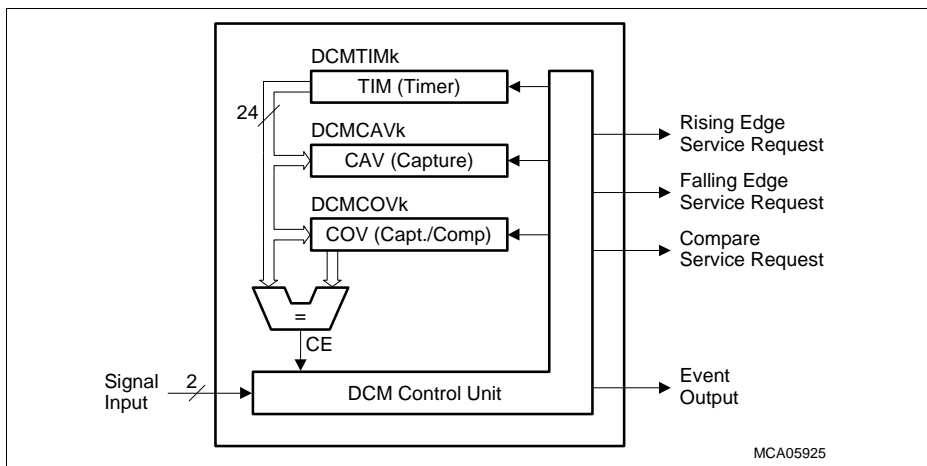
DCMTIMk
TIM (Timer)
24
DCMCAVk
CAV (Capture)
DCMCOVk
COV (Capt./Comp)
=
CE
Signal Input
2
DCM Control Unit
Rising Edge Service Request
Falling Edge Service Request
Compare Service Request
Event Output
MCA05925